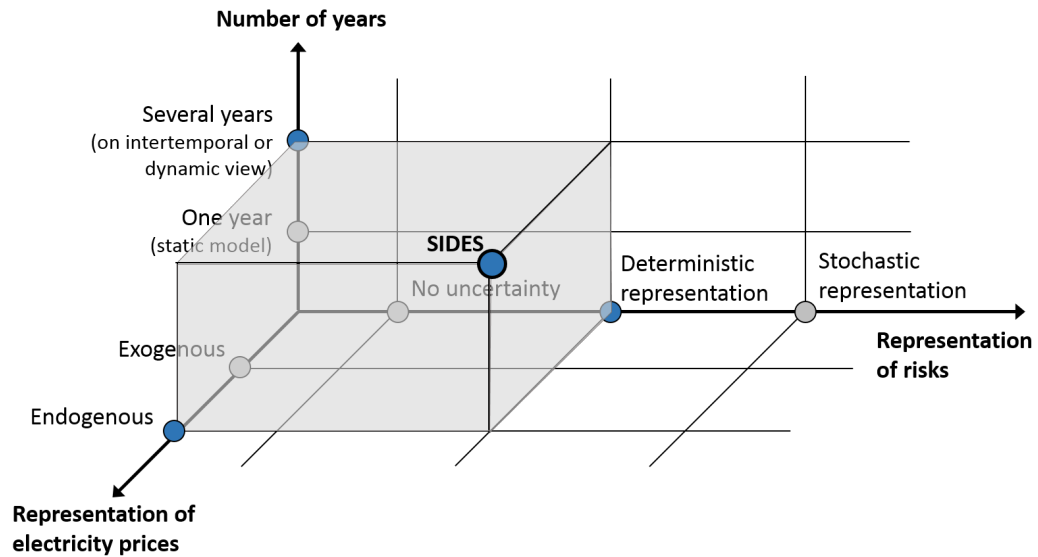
Number of years

Several years
(on intertemporal or dynamic view)

One year
(static model)

SIDES

No uncertainty

Deterministic representation

Stochastic representation

Representation of risks

Exogenous

Endogenous

Representation of electricity prices